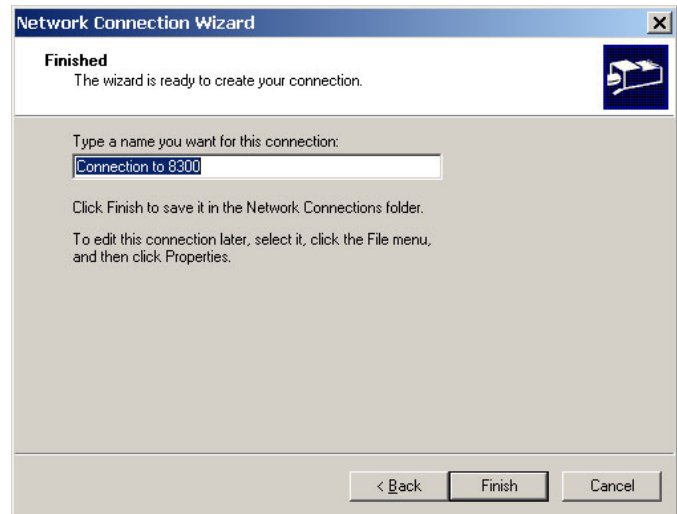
Network Connection Wizard

Finished
The wizard is ready to create your connection.

Type a name you want for this connection:

Connection to 8300

Click Finish to save it in the Network Connections folder.

To edit this connection later, select it, click the File menu, and then click Properties.

< Back

Finish

Cancel